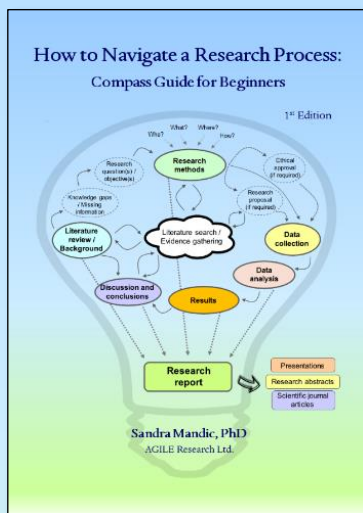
How to Navigate a Research Process:
Compass Guide for Beginners

1st Edition

Why? What? Where? How?

Research question(s) / objective(s)

Research methods

Ethical approval (if required)

Knowledge gaps / Missing information

Research proposal (if required)

Literature review / Background

Literature search / Evidence gathering

Data collection

Data analysis

Discussion and conclusions

Results

Research report

Presentations

Research abstracts

Scientific journal articles

Sandra Mandic, PhD
AGILE Research Ltd.